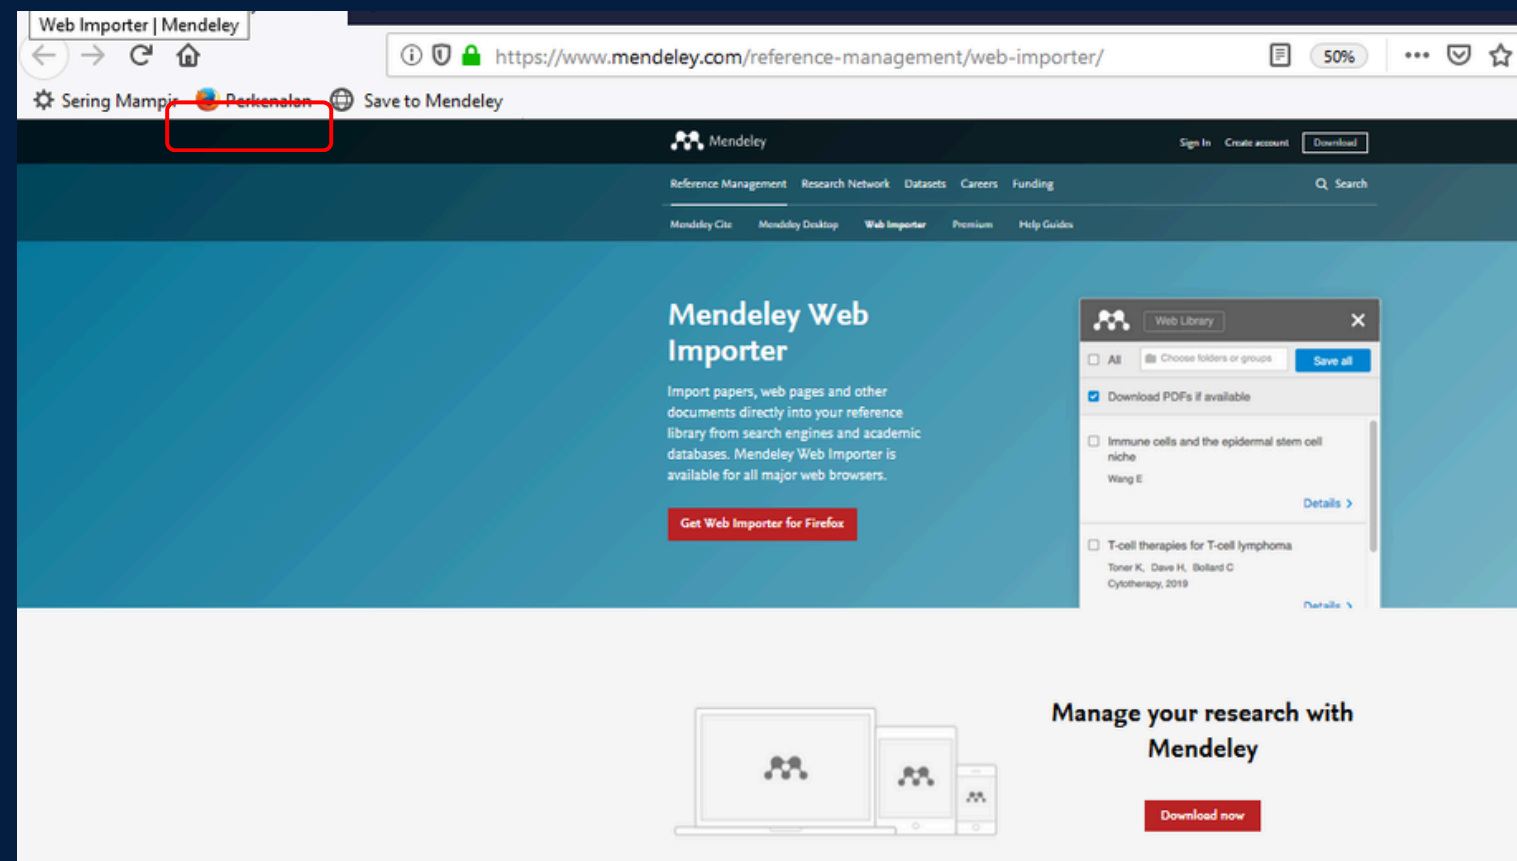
Web Importer | Mendeley

https://www.mendeley.com/reference-management/web-importer/

50%

Sering Mampir Perkenalan Save to Mendeley

Mendeley

Sign In Create account Download

Reference Management Research Network Datasets Careers Funding

Search

Mendeley Cite Mendeley Desktop Web Importer Premium Help Guides

Mendeley Web Importer

Import papers, web pages and other documents directly into your reference library from search engines and academic databases. Mendeley Web Importer is available for all major web browsers.

Get Web Importer for Firefox

Web Library

All Choose folders or groups Save all

Download PDFs if available

Immune cells and the epidermal stem cell niche
Wang E
Details

T-cell therapies for T-cell lymphoma
Toner K, Dave H, Bollard C
Cytotherapy, 2019
Details

Manage your research with Mendeley

Download now